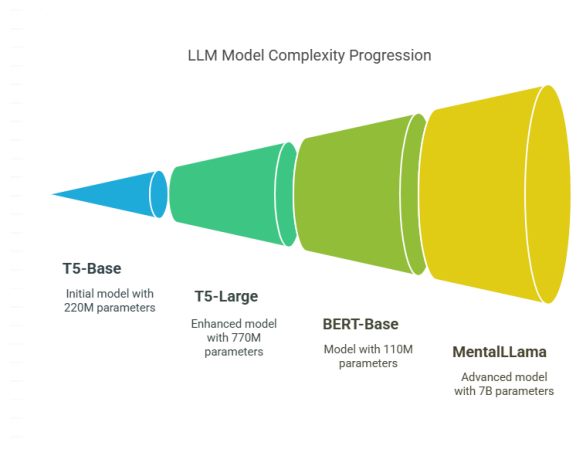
LLM Model Complexity Progression

T5-Base

Initial model with 220M parameters

T5-Large

Enhanced model with 770M parameters

BERT-Base

Model with 110M parameters

MentalLLama

Advanced model with 7B parameters